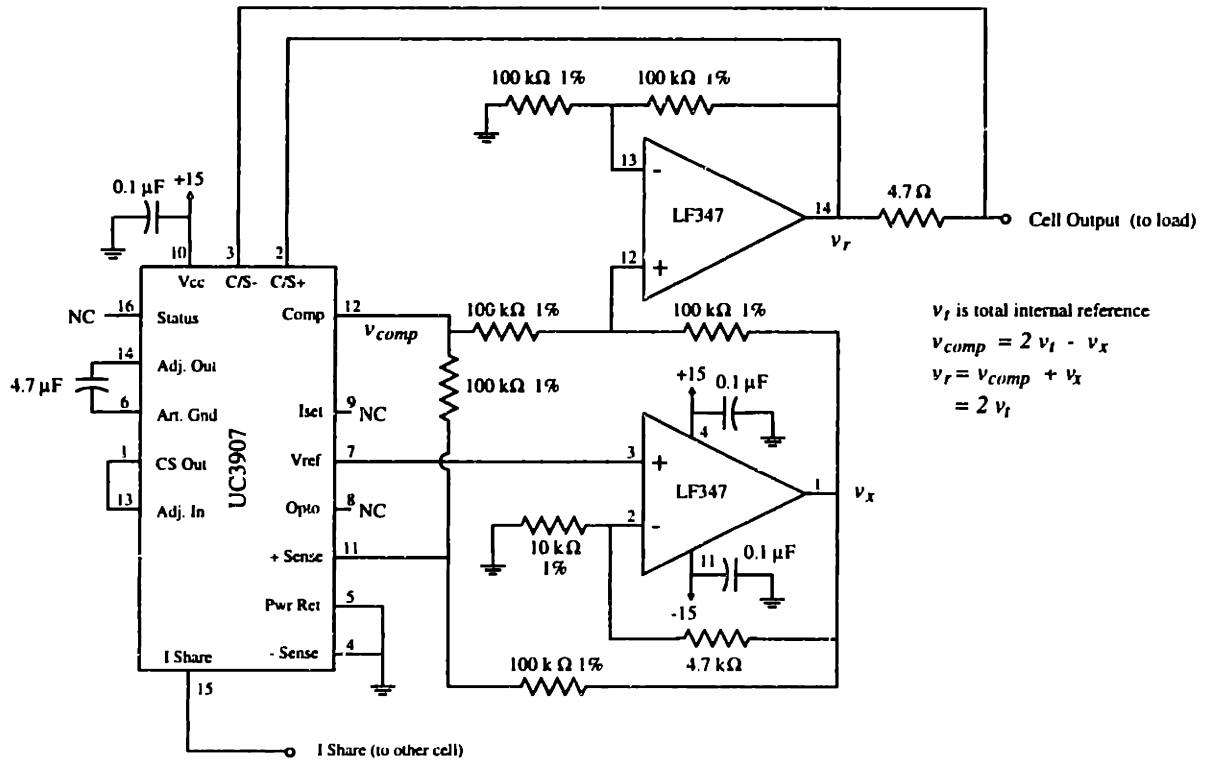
100 kΩ 1%
100 kΩ 1%
13
-
LF347
+
12
14
4.7 Ω
Cell Output (to load)
$v_r$
0.1 μF
+15
10
3
2
Vcc
C/S-
C/S+
NC
16
Status
Comp
12
$v_{comp}$
100 kΩ 1%
100 kΩ 1%
14
Adj. Out
4.7 μF
6
Art. Gnd
100 kΩ 1%
Iset
9 NC
+15
0.1 μF
4
1
CS Out
Vref
7
3
+
13
Adj. In
UC3907
Opto
8 NC
LF347
1
$v_x$
2
-
10 kΩ
1%
+ Sense
11
11
0.1 μF
Pwr Ret
5
-15
- Sense
4
4.7 kΩ
I Share
100 k Ω 1%
15
I Share (to other cell)

$v_t$ is total internal reference
$v_{comp} = 2\ v_t\ -\ v_x$
$v_r = v_{comp}\ +\ v_x$
$= 2\ v_t$